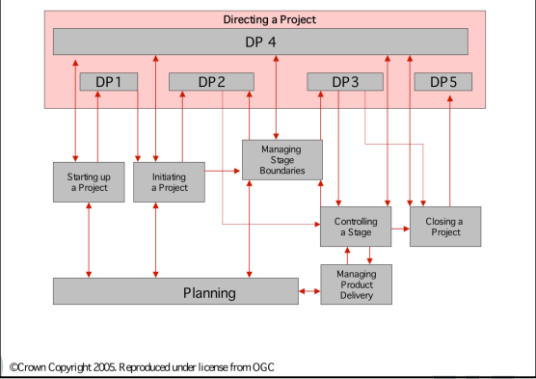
Directing a Project

DP 4

DP1

DP2

DP3

DP5

Starting up a Project

Initiating a Project

Managing Stage Boundaries

Controlling a Stage

Closing a Project

Managing Product Delivery

Planning

©Crown Copyright 2005. Reproduced under license from OGC